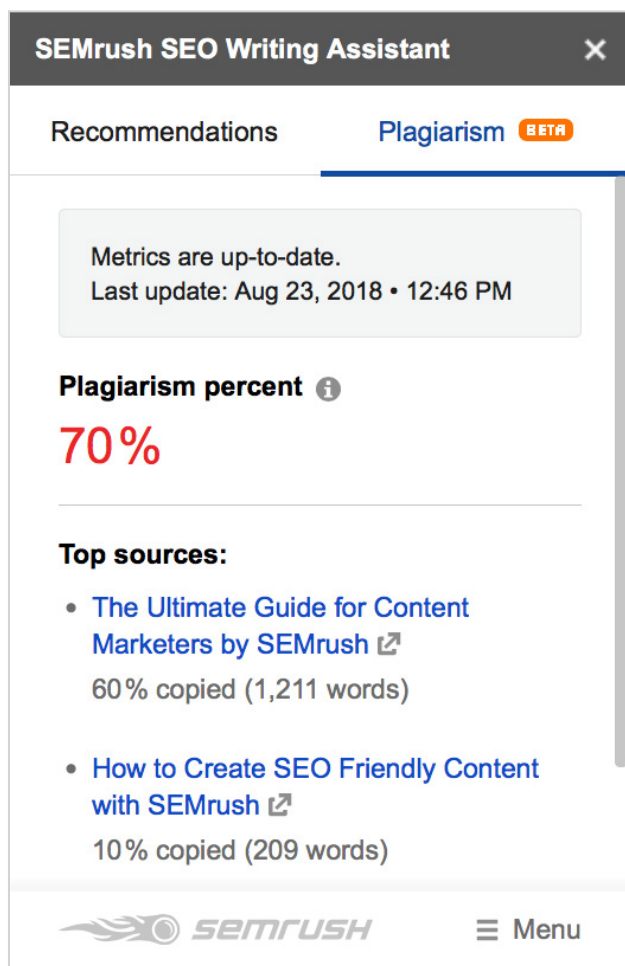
SEMrush SEO Writing Assistant ×

Recommendations

Plagiarism BETA

Metrics are up-to-date.
Last update: Aug 23, 2018 • 12:46 PM

Plagiarism percent

70%

Top sources:

• The Ultimate Guide for Content Marketers by SEMrush
60% copied (1,211 words)

• How to Create SEO Friendly Content with SEMrush
10% copied (209 words)

SEMRUSH

☰ Menu